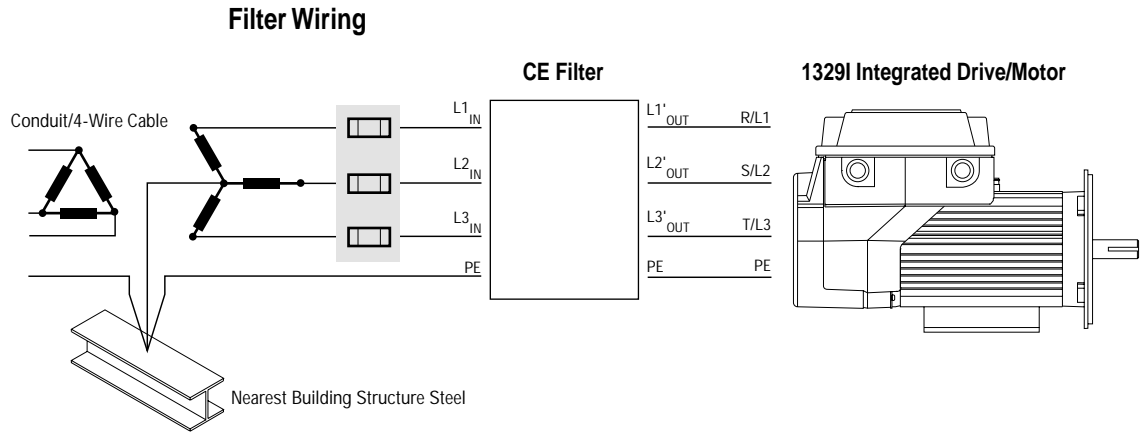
Filter Wiring

CE Filter

1329I Integrated Drive/Motor

Conduit/4-Wire Cable

$L1_{IN}$

$L2_{IN}$

$L3_{IN}$

PE

$L1'_{OUT}$

$L2'_{OUT}$

$L3'_{OUT}$

PE

R/L1

S/L2

T/L3

PE

Nearest Building Structure Steel